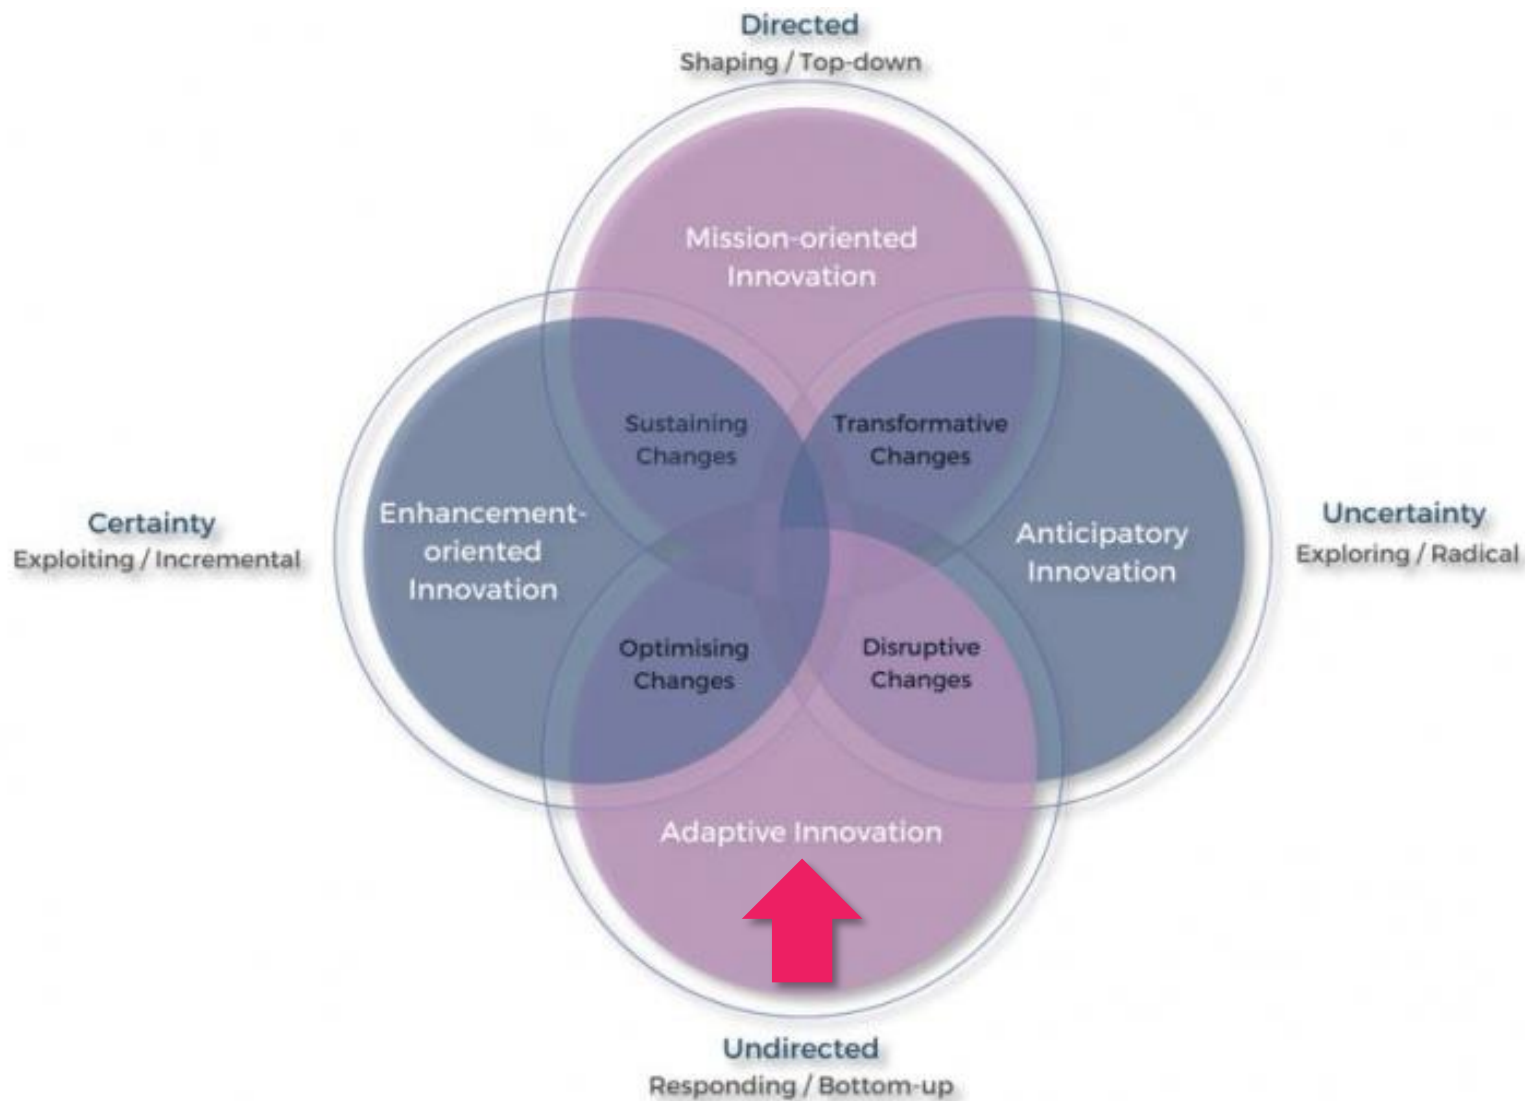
Directed
Shaping / Top-down

Mission-oriented Innovation

Sustaining Changes

Transformative Changes

Certainty
Exploiting / Incremental

Enhancement-oriented Innovation

Anticipatory Innovation

Uncertainty
Exploring / Radical

Optimising Changes

Disruptive Changes

Adaptive Innovation

Undirected
Responding / Bottom-up